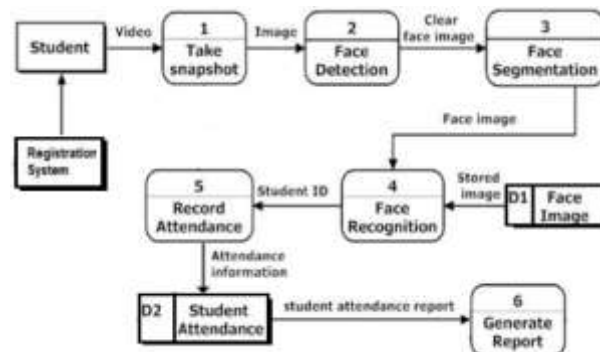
Student

Video

1
Take snapshot

Image

2
Face Detection

Clear face image

3
Face Segmentation

Registration System

Face image

5
Record Attendance

Student ID

4
Face Recognition

Stored image

D1 Face Image

Attendance information

D2 Student Attendance

student attendance report

6
Generate Report